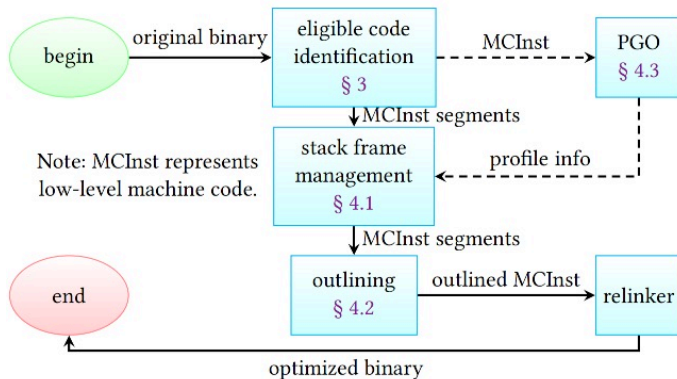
begin

original binary

eligible code identification
§ 3

MCInst

PGO
§ 4.3

MCInst segments

Note: MCInst represents low-level machine code.

stack frame management
§ 4.1

profile info

MCInst segments

end

outlining
§ 4.2

outlined MCInst

relinker

optimized binary